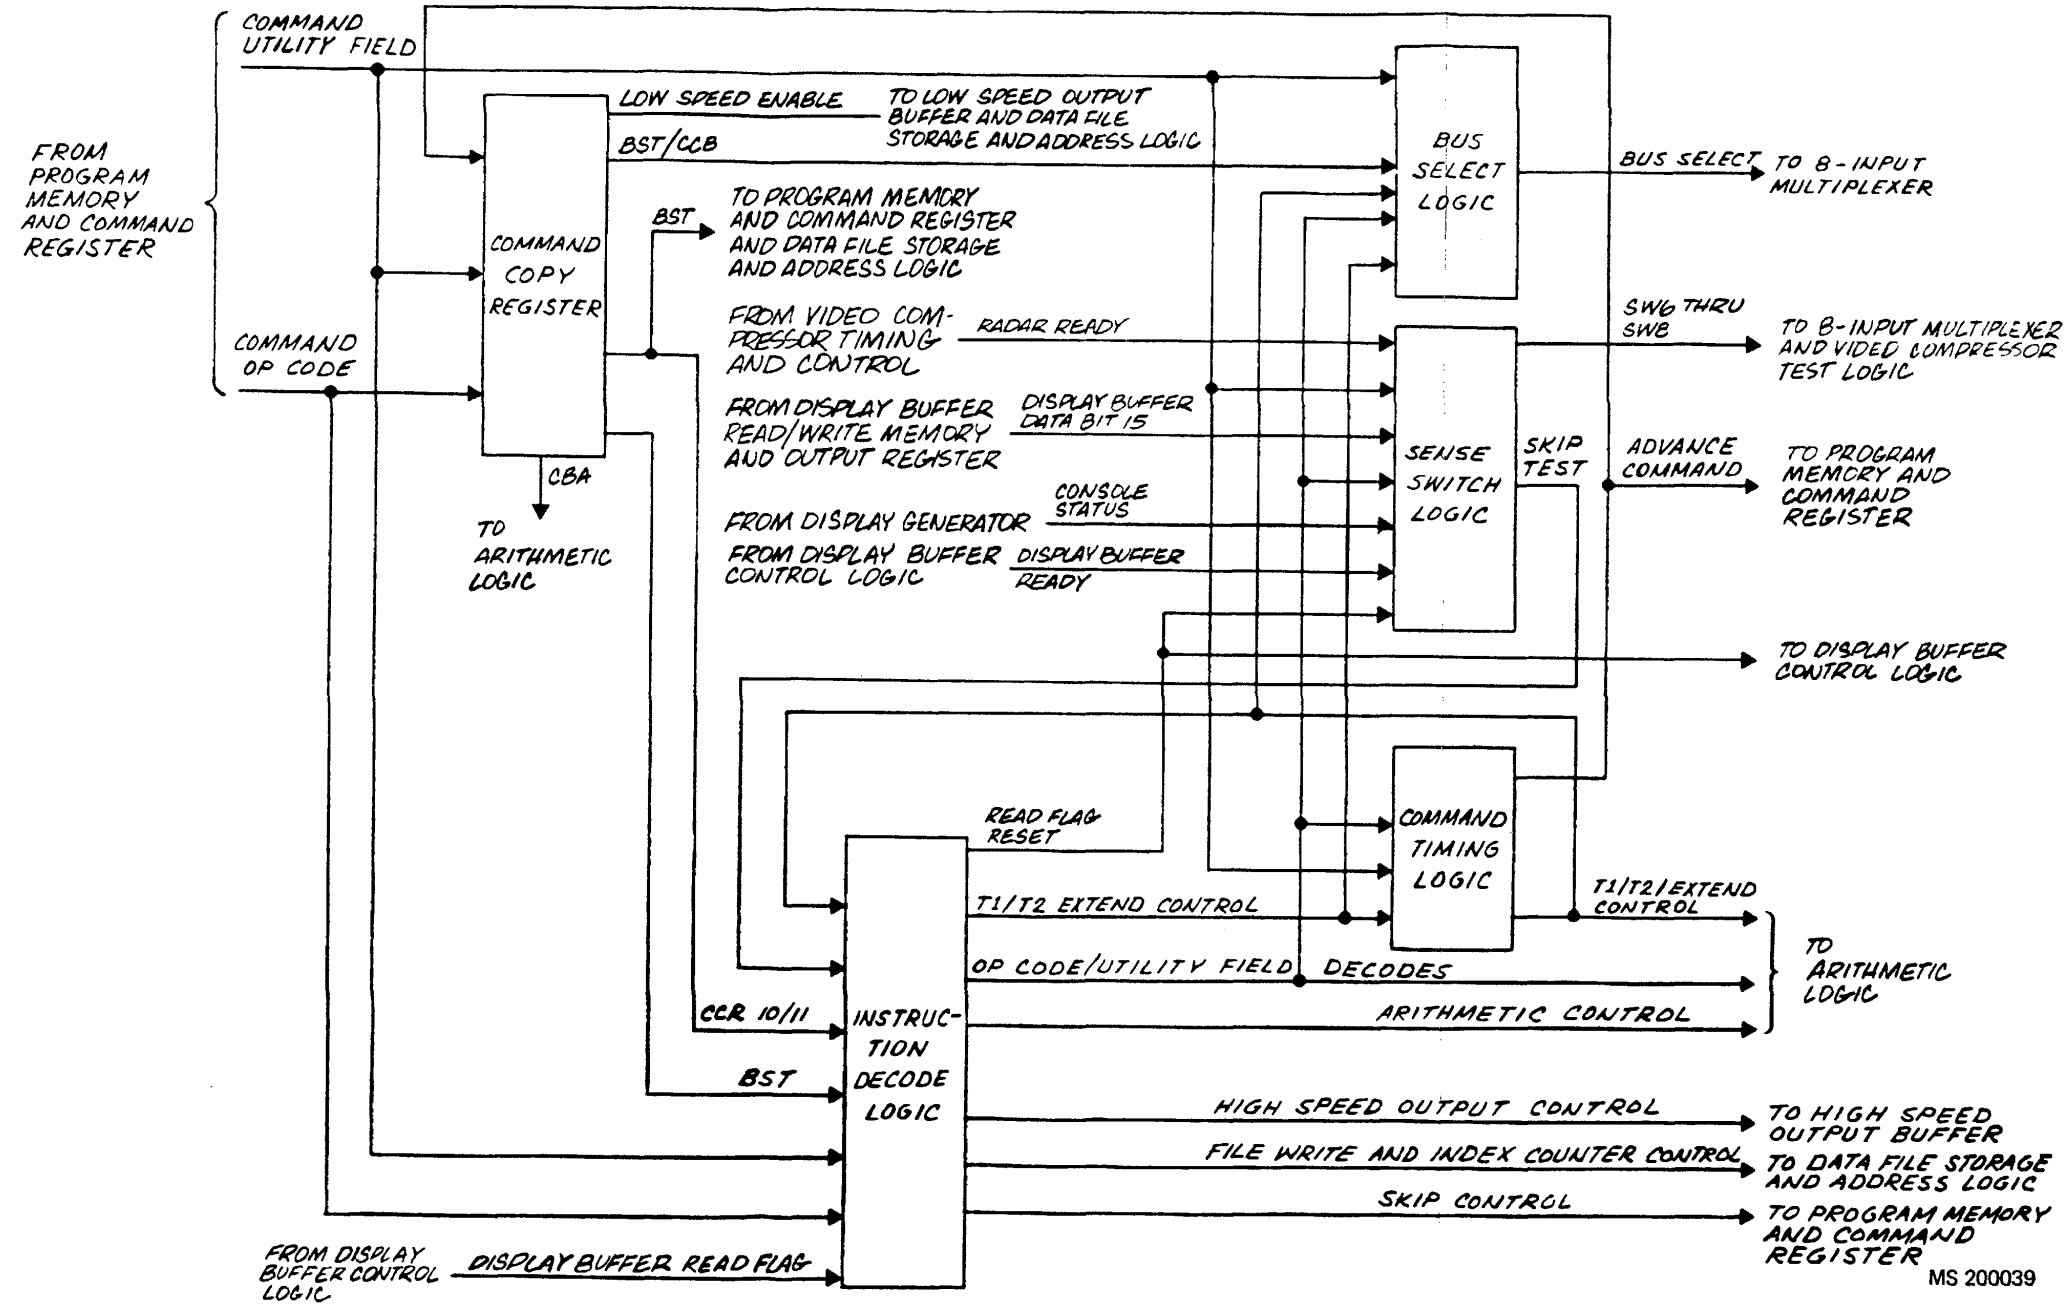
FROM PROGRAM MEMORY AND COMMAND REGISTER

COMMAND UTILITY FIELD

COMMAND OP CODE

COMMAND COPY REGISTER

LOW SPEED ENABLE

TO LOW SPEED OUTPUT BUFFER AND DATA FILE STORAGE AND ADDRESS LOGIC

BST/CCB

BST

TO PROGRAM MEMORY AND COMMAND REGISTER AND DATA FILE STORAGE AND ADDRESS LOGIC

CBA

TO ARITHMETIC LOGIC

BUS SELECT LOGIC

BUS SELECT

TO 8-INPUT MULTIPLEXER

FROM VIDEO COMPRESSOR TIMING AND CONTROL

RADAR READY

SW6 THRU SW8

TO 8-INPUT MULTIPLEXER AND VIDEO COMPRESSOR TEST LOGIC

FROM DISPLAY BUFFER READ/WRITE MEMORY AND OUTPUT REGISTER

DISPLAY BUFFER DATA BIT 15

SENSE SWITCH LOGIC

SKIP TEST

ADVANCE COMMAND

TO PROGRAM MEMORY AND COMMAND REGISTER

FROM DISPLAY GENERATOR

CONSOLE STATUS

FROM DISPLAY BUFFER CONTROL LOGIC

DISPLAY BUFFER READY

TO DISPLAY BUFFER CONTROL LOGIC

COMMAND TIMING LOGIC

READ FLAG RESET

T1/T2 EXTEND CONTROL

T1/T2/EXTEND CONTROL

OP CODE/UTILITY FIELD DECODES

TO ARITHMETIC LOGIC

CCR 10/11

ARITHMETIC CONTROL

INSTRUCTION DECODE LOGIC

BST

HIGH SPEED OUTPUT CONTROL

TO HIGH SPEED OUTPUT BUFFER

FILE WRITE AND INDEX COUNTER CONTROL

TO DATA FILE STORAGE AND ADDRESS LOGIC

SKIP CONTROL

TO PROGRAM MEMORY AND COMMAND REGISTER

FROM DISPLAY BUFFER CONTROL LOGIC

DISPLAY BUFFER READ FLAG

MS 200039